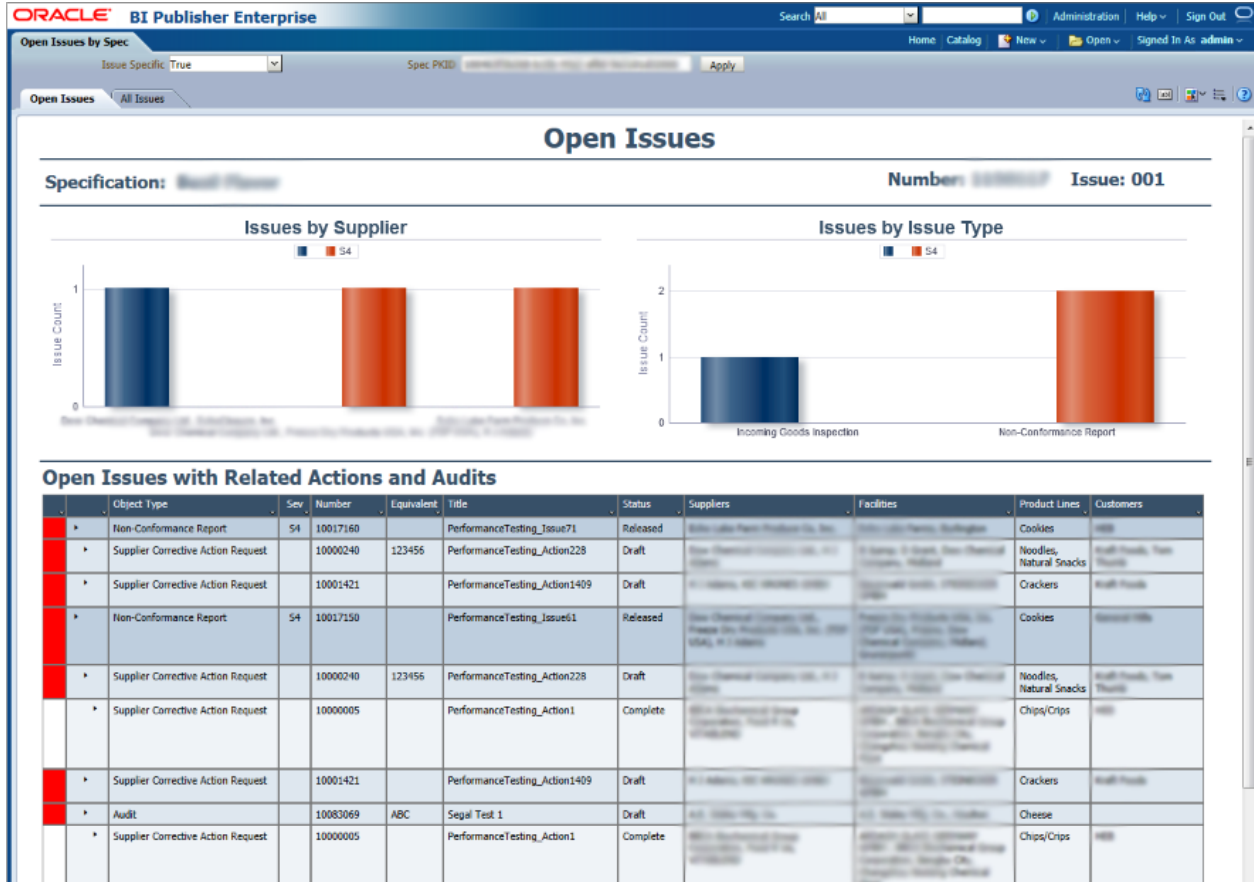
ORACLE BI Publisher Enterprise

Search All | Administration | Help | Sign Out

Open Issues by Spec

Home | Catalog | New | Open | Signed In As admin

Issue Specific True

Spec PKID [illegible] Apply

Open Issues | All Issues

Open Issues

Specification: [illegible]

Number: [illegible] Issue: 001

Issues by Supplier

S4

Issue Count

1

0

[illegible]

Issues by Issue Type

S4

Issue Count

2

1

0

Incoming Goods Inspection

Non-Conformance Report

Open Issues with Related Actions and Audits

| | | Object Type | Sev | Number | Equivalent | Title | Status | Suppliers | Facilities | Product Lines | Customers |
|---|---|---|---|---|---|---|---|---|---|---|---|
| | ▸ | Non-Conformance Report | S4 | 10017160 | | PerformanceTesting_Issue71 | Released | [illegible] | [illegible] | Cookies | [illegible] |
| | ▸ | Supplier Corrective Action Request | | 10000240 | 123456 | PerformanceTesting_Action228 | Draft | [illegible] | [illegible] | Noodles, Natural Snacks | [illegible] |
| | ▸ | Supplier Corrective Action Request | | 10001421 | | PerformanceTesting_Action1409 | Draft | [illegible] | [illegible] | Crackers | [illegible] |
| | ▸ | Non-Conformance Report | S4 | 10017150 | | PerformanceTesting_Issue61 | Released | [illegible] | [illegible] | Cookies | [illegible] |
| | ▸ | Supplier Corrective Action Request | | 10000240 | 123456 | PerformanceTesting_Action228 | Draft | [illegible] | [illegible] | Noodles, Natural Snacks | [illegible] |
| | ▸ | Supplier Corrective Action Request | | 10000005 | | PerformanceTesting_Action1 | Complete | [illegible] | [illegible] | Chips/Crips | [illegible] |
| | ▸ | Supplier Corrective Action Request | | 10001421 | | PerformanceTesting_Action1409 | Draft | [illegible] | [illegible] | Crackers | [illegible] |
| | ▸ | Audit | | 10083069 | ABC | Segal Test 1 | Draft | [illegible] | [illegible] | Cheese | |
| | ▸ | Supplier Corrective Action Request | | 10000005 | | PerformanceTesting_Action1 | Complete | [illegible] | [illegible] | Chips/Crips | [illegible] |